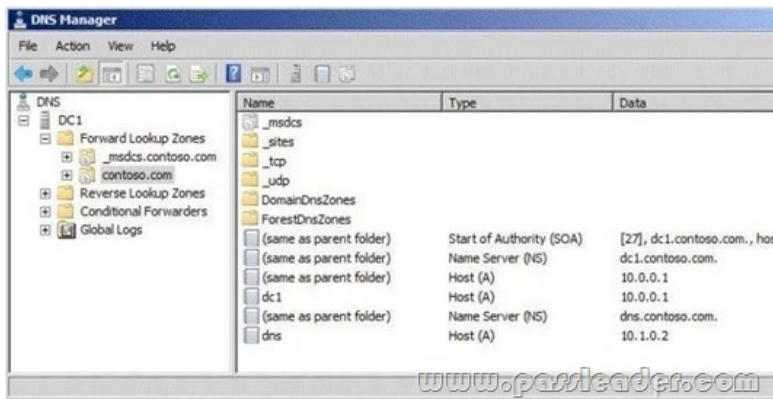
DNS Manager

File Action View Help

DNS
DC1
Forward Lookup Zones
_msdcs.contoso.com
contoso.com
Reverse Lookup Zones
Conditional Forwarders
Global Logs

| Name | Type | Data |
|---|---|---|
| _msdcs | | |
| _sites | | |
| _tcp | | |
| _udp | | |
| DomainDnsZones | | |
| ForestDnsZones | | |
| (same as parent folder) | Start of Authority (SOA) | [27], dc1.contoso.com., hos |
| (same as parent folder) | Name Server (NS) | dc1.contoso.com. |
| (same as parent folder) | Host (A) | 10.0.0.1 |
| dc1 | Host (A) | 10.0.0.1 |
| (same as parent folder) | Name Server (NS) | dns.contoso.com. |
| dns | Host (A) | 10.1.0.2 |

www.passleader.com